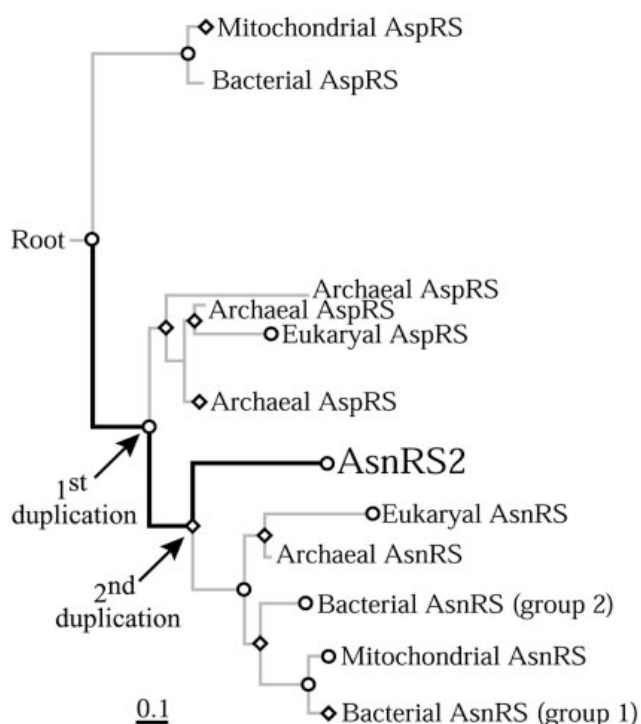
Mitochondrial AspRS
Bacterial AspRS
Root
Archaeal AspRS
Archaeal AspRS
Eukaryal AspRS
Archaeal AspRS
AsnRS2
$1^{st}$ duplication
Eukaryal AsnRS
Archaeal AsnRS
$2^{nd}$ duplication
Bacterial AsnRS (group 2)
Mitochondrial AsnRS
0.1
Bacterial AsnRS (group 1)